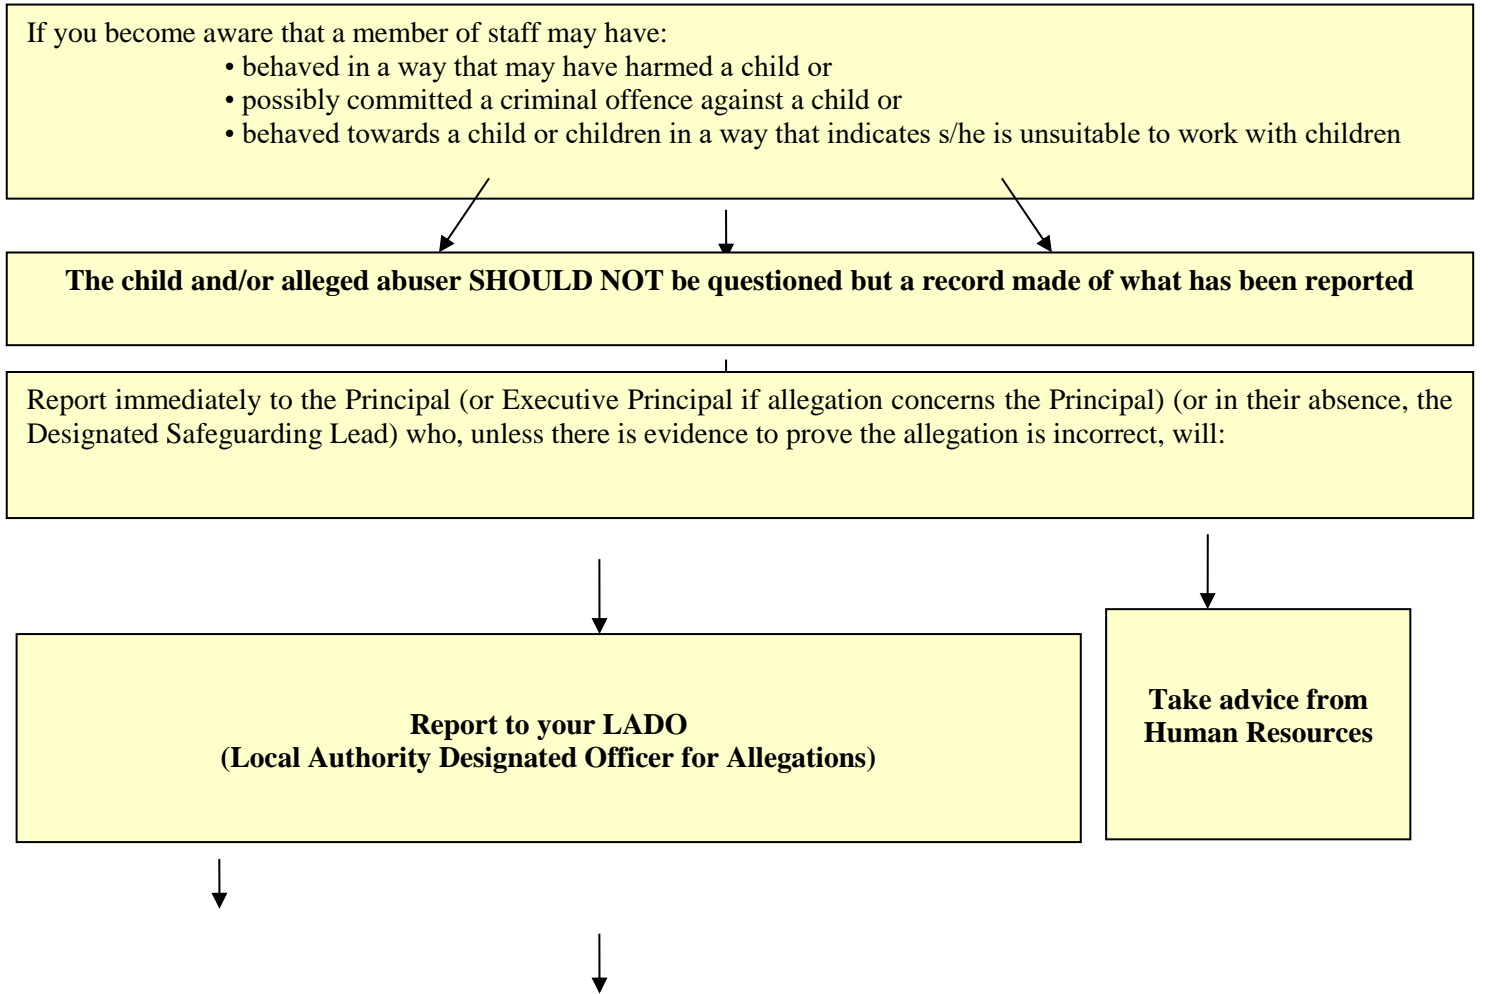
If you become aware that a member of staff may have:
• behaved in a way that may have harmed a child or
• possibly committed a criminal offence against a child or
• behaved towards a child or children in a way that indicates s/he is unsuitable to work with children

**The child and/or alleged abuser SHOULD NOT be questioned but a record made of what has been reported**

Report immediately to the Principal (or Executive Principal if allegation concerns the Principal) (or in their absence, the Designated Safeguarding Lead) who, unless there is evidence to prove the allegation is incorrect, will:

**Report to your LADO (Local Authority Designated Officer for Allegations)**

**Take advice from Human Resources**